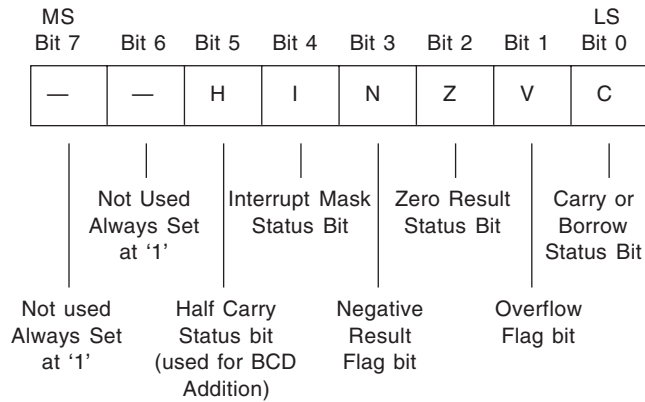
MS Bit 7 | Bit 6 | Bit 5 | Bit 4 | Bit 3 | Bit 2 | Bit 1 | LS Bit 0

| — | — | H | I | N | Z | V | C |
|---|---|---|---|---|---|---|---|

Not Used Always Set at '1'

Interrupt Mask Status Bit

Zero Result Status Bit

Carry or Borrow Status Bit

Not used Always Set at '1'

Half Carry Status bit (used for BCD Addition)

Negative Result Flag bit

Overflow Flag bit